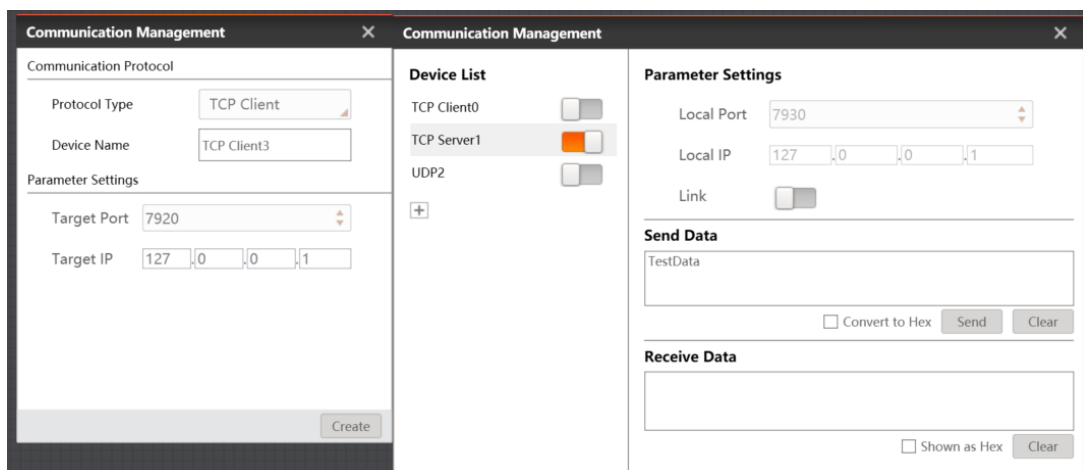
Communication Management ×

Communication Protocol

Protocol Type TCP Client

Device Name TCP Client3

Parameter Settings

Target Port 7920

Target IP 127 .0 .0 .1

Create

Communication Management ×

Device List

TCP Client0

TCP Server1

UDP2

+

Parameter Settings

Local Port 7930

Local IP 127 .0 .0 .1

Link

Send Data

TestData

Convert to Hex Send Clear

Receive Data

Shown as Hex Clear